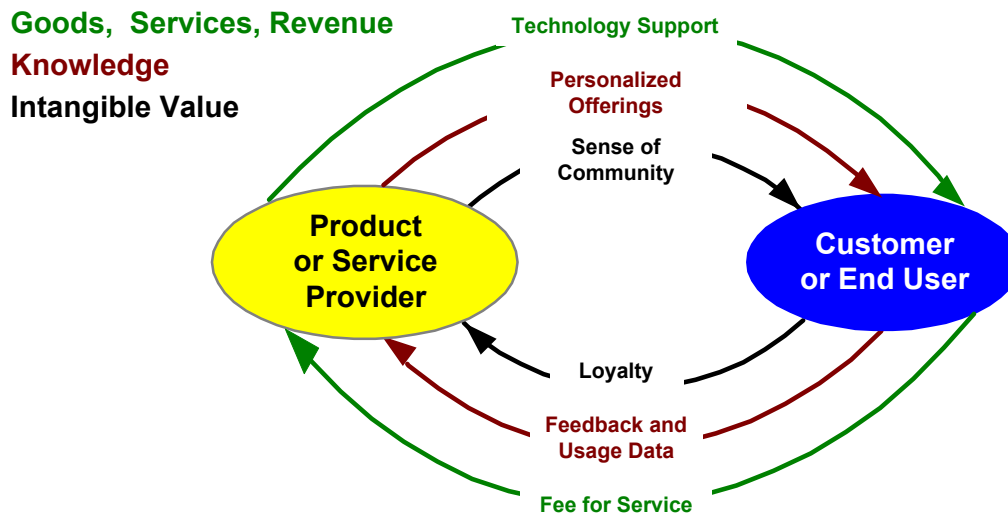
Goods, Services, Revenue
Knowledge
Intangible Value

Technology Support

Personalized Offerings

Sense of Community

Product or Service Provider

Customer or End User

Loyalty

Feedback and Usage Data

Fee for Service